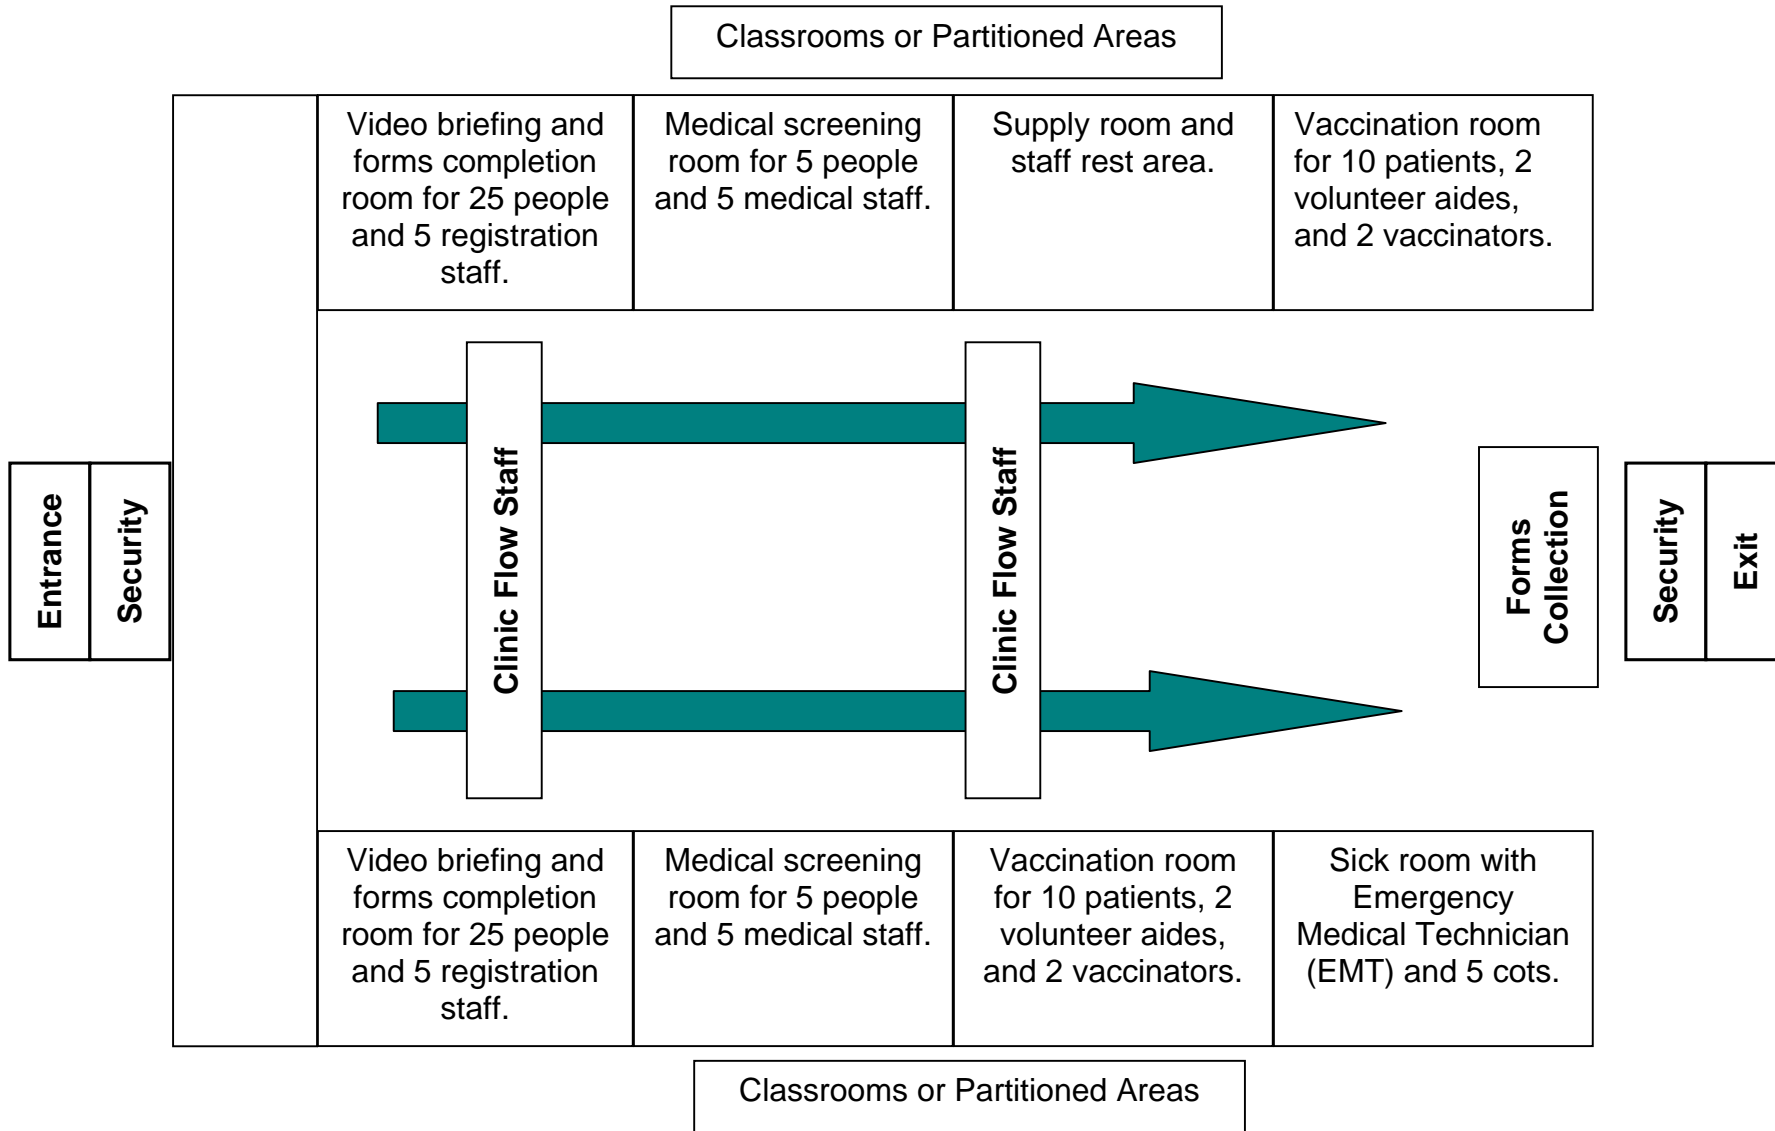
Classrooms or Partitioned Areas

Video briefing and forms completion room for 25 people and 5 registration staff.

Medical screening room for 5 people and 5 medical staff.

Supply room and staff rest area.

Vaccination room for 10 patients, 2 volunteer aides, and 2 vaccinators.

Entrance

Security

Clinic Flow Staff

Clinic Flow Staff

Forms Collection

Security

Exit

Video briefing and forms completion room for 25 people and 5 registration staff.

Medical screening room for 5 people and 5 medical staff.

Vaccination room for 10 patients, 2 volunteer aides, and 2 vaccinators.

Sick room with Emergency Medical Technician (EMT) and 5 cots.

Classrooms or Partitioned Areas